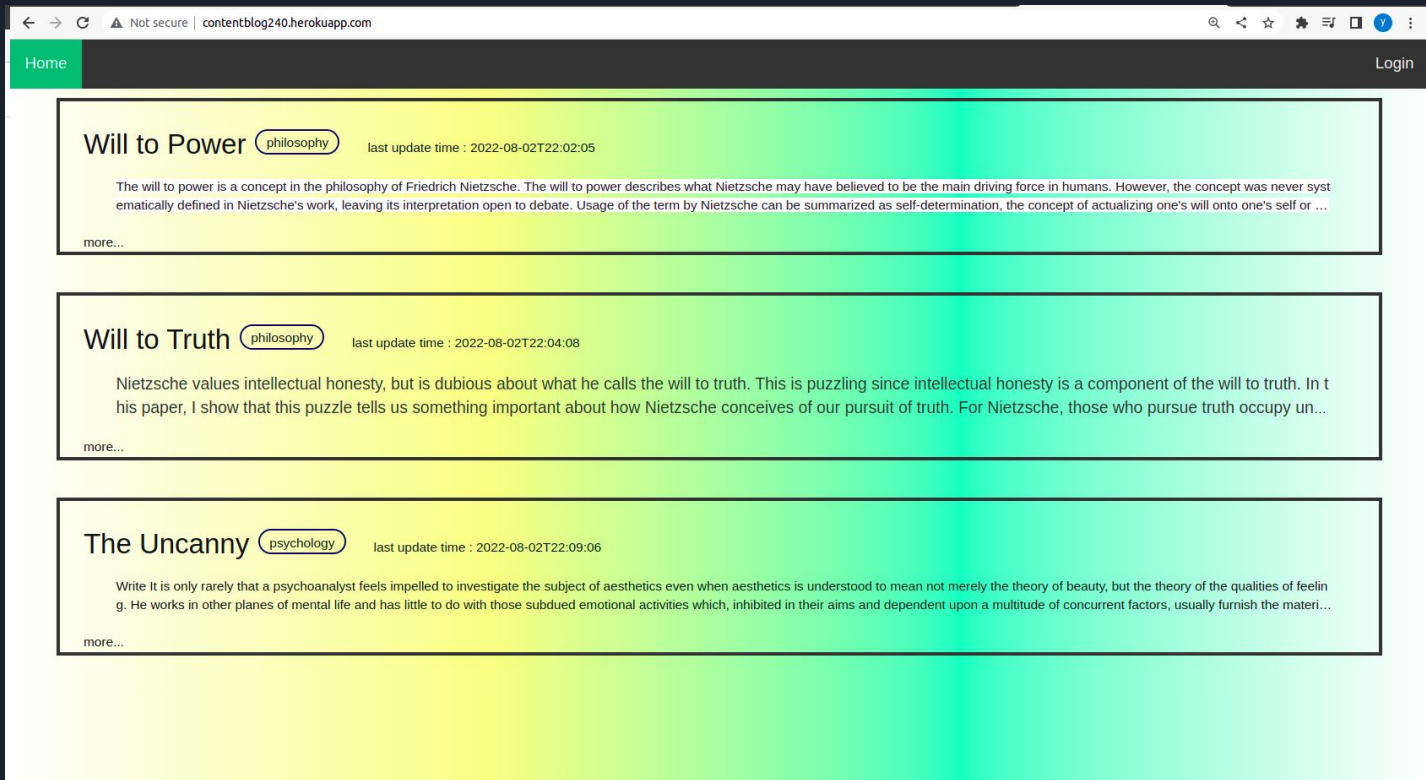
Not secure | contentblog240.herokuapp.com

Home

Login

Will to Power philosophy last update time : 2022-08-02T22:02:05

The will to power is a concept in the philosophy of Friedrich Nietzsche. The will to power describes what Nietzsche may have believed to be the main driving force in humans. However, the concept was never systematically defined in Nietzsche's work, leaving its interpretation open to debate. Usage of the term by Nietzsche can be summarized as self-determination, the concept of actualizing one's will onto one's self or ...

more...

Will to Truth philosophy last update time : 2022-08-02T22:04:08

Nietzsche values intellectual honesty, but is dubious about what he calls the will to truth. This is puzzling since intellectual honesty is a component of the will to truth. In this paper, I show that this puzzle tells us something important about how Nietzsche conceives of our pursuit of truth. For Nietzsche, those who pursue truth occupy un...

more...

The Uncanny psychology last update time : 2022-08-02T22:09:06

Write It is only rarely that a psychoanalyst feels impelled to investigate the subject of aesthetics even when aesthetics is understood to mean not merely the theory of beauty, but the theory of the qualities of feeling. He works in other planes of mental life and has little to do with those subdued emotional activities which, inhibited in their aims and dependent upon a multitude of concurrent factors, usually furnish the materi...

more...